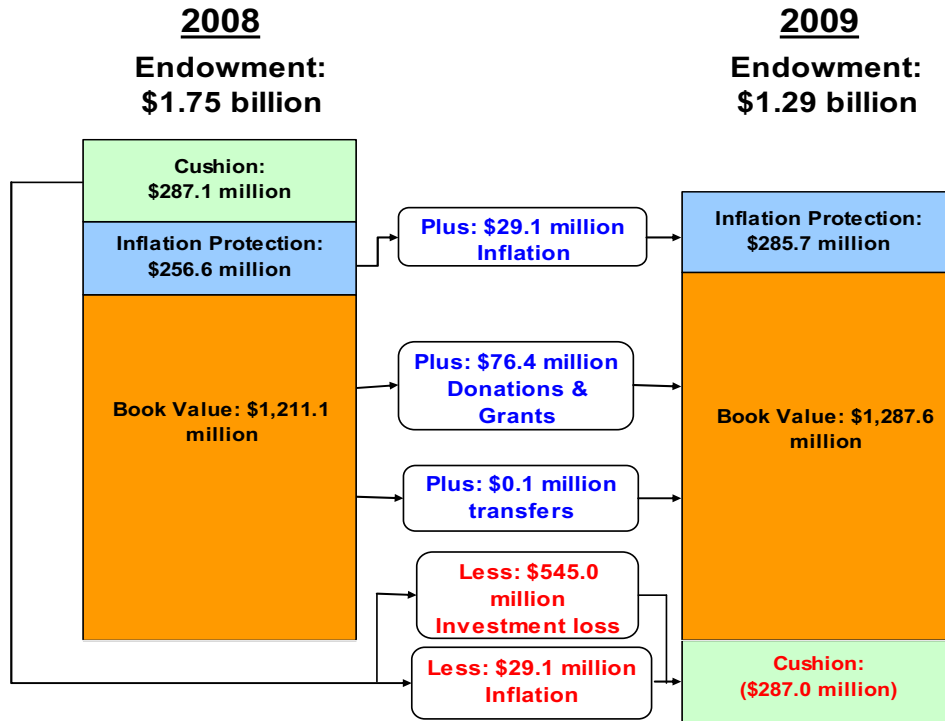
2008

Endowment: $1.75 billion

2009

Endowment: $1.29 billion

Cushion: $287.1 million

Inflation Protection: $256.6 million

Book Value: $1,211.1 million

Plus: $29.1 million Inflation

Plus: $76.4 million Donations & Grants

Plus: $0.1 million transfers

Less: $545.0 million Investment loss

Less: $29.1 million Inflation

Inflation Protection: $285.7 million

Book Value: $1,287.6 million

Cushion: ($287.0 million)